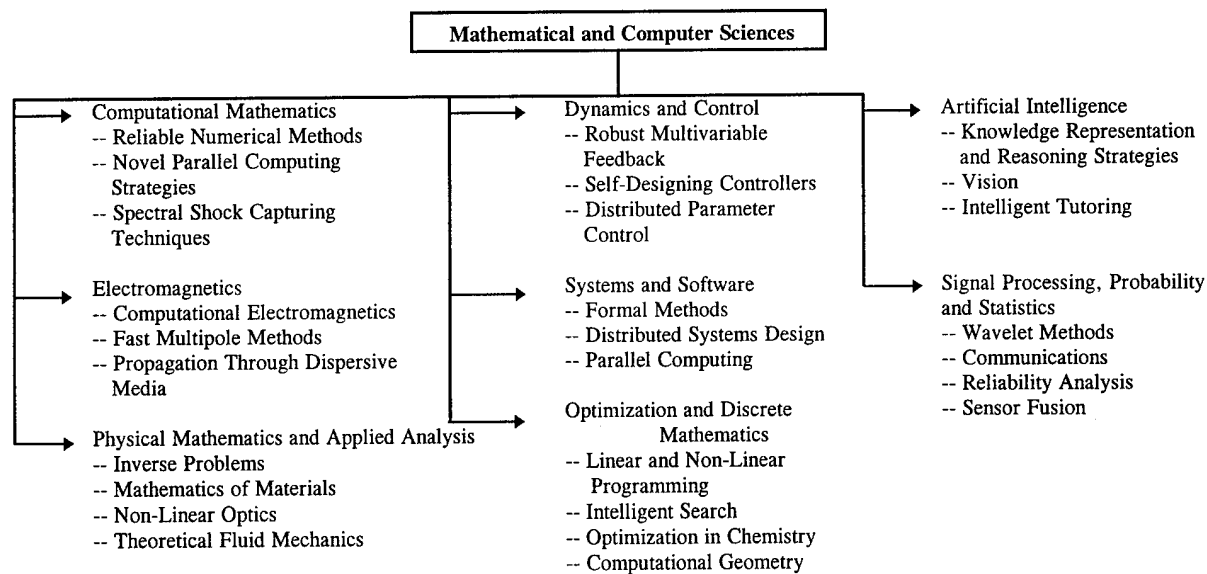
Mathematical and Computer Sciences

Computational Mathematics
-- Reliable Numerical Methods
-- Novel Parallel Computing Strategies
-- Spectral Shock Capturing Techniques

Electromagnetics
-- Computational Electromagnetics
-- Fast Multipole Methods
-- Propagation Through Dispersive Media

Physical Mathematics and Applied Analysis
-- Inverse Problems
-- Mathematics of Materials
-- Non-Linear Optics
-- Theoretical Fluid Mechanics

Dynamics and Control
-- Robust Multivariable Feedback
-- Self-Designing Controllers
-- Distributed Parameter Control

Systems and Software
-- Formal Methods
-- Distributed Systems Design
-- Parallel Computing

Optimization and Discrete Mathematics
-- Linear and Non-Linear Programming
-- Intelligent Search
-- Optimization in Chemistry
-- Computational Geometry

Artificial Intelligence
-- Knowledge Representation and Reasoning Strategies
-- Vision
-- Intelligent Tutoring

Signal Processing, Probability and Statistics
-- Wavelet Methods
-- Communications
-- Reliability Analysis
-- Sensor Fusion